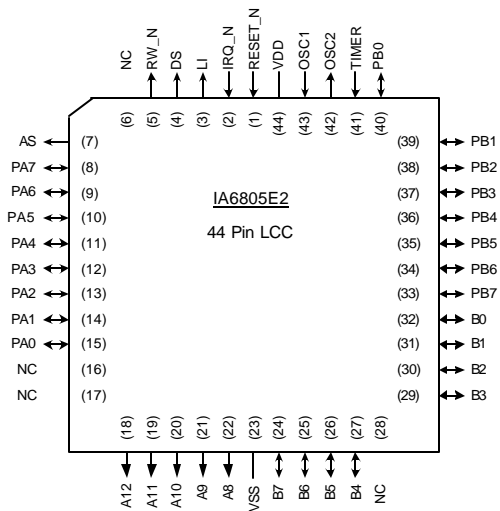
NC RW_N DS LI IRQ_N RESET_N VDD OSC1 OSC2 TIMER PB0

(6) (5) (4) (3) (2) (1) (44) (43) (42) (41) (40)

AS (7)
PA7 (8)
PA6 (9)
PA5 (10)
PA4 (11)
PA3 (12)
PA2 (13)
PA1 (14)
PA0 (15)
NC (16)
NC (17)

IA6805E2

44 Pin LCC

(39) PB1
(38) PB2
(37) PB3
(36) PB4
(35) PB5
(34) PB6
(33) PB7
(32) B0
(31) B1
(30) B2
(29) B3

(18) (19) (20) (21) (22) (23) (24) (25) (26) (27) (28)

A12 A11 A10 A9 A8 VSS B7 B6 B5 B4 NC